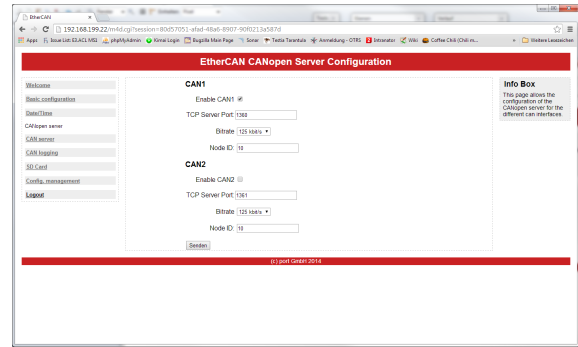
EtherCAN ×

192.168.199.22/m4d.cgi?session=80d57051-afad-48a6-8907-90f0213a587d

Apps Issue List (ELACL MS) phpMyAdmin Kimai Login Bugzilla Main Page Sonar Tesla Tarantula Anmeldung - OTRS Intranator Wiki Coffee Chili (Chili m... » Weitere Lesezeichen

EtherCAN CANopen Server Configuration

Welcome
Basic configuration
Date/Time
CANopen server
CAN server
CAN logging
SD Card
Config. management
Logout

CAN1
Enable CAN1 ✔
TCP Server Port: 1360
Bitrate 125 kbit/s
Node ID: 10

CAN2
Enable CAN2
TCP Server Port: 1361
Bitrate 125 kbit/s
Node ID: 10

Senden

Info Box
This page allows the configuration of the CANopen server for the different can interfaces.

(c) port GmbH 2014